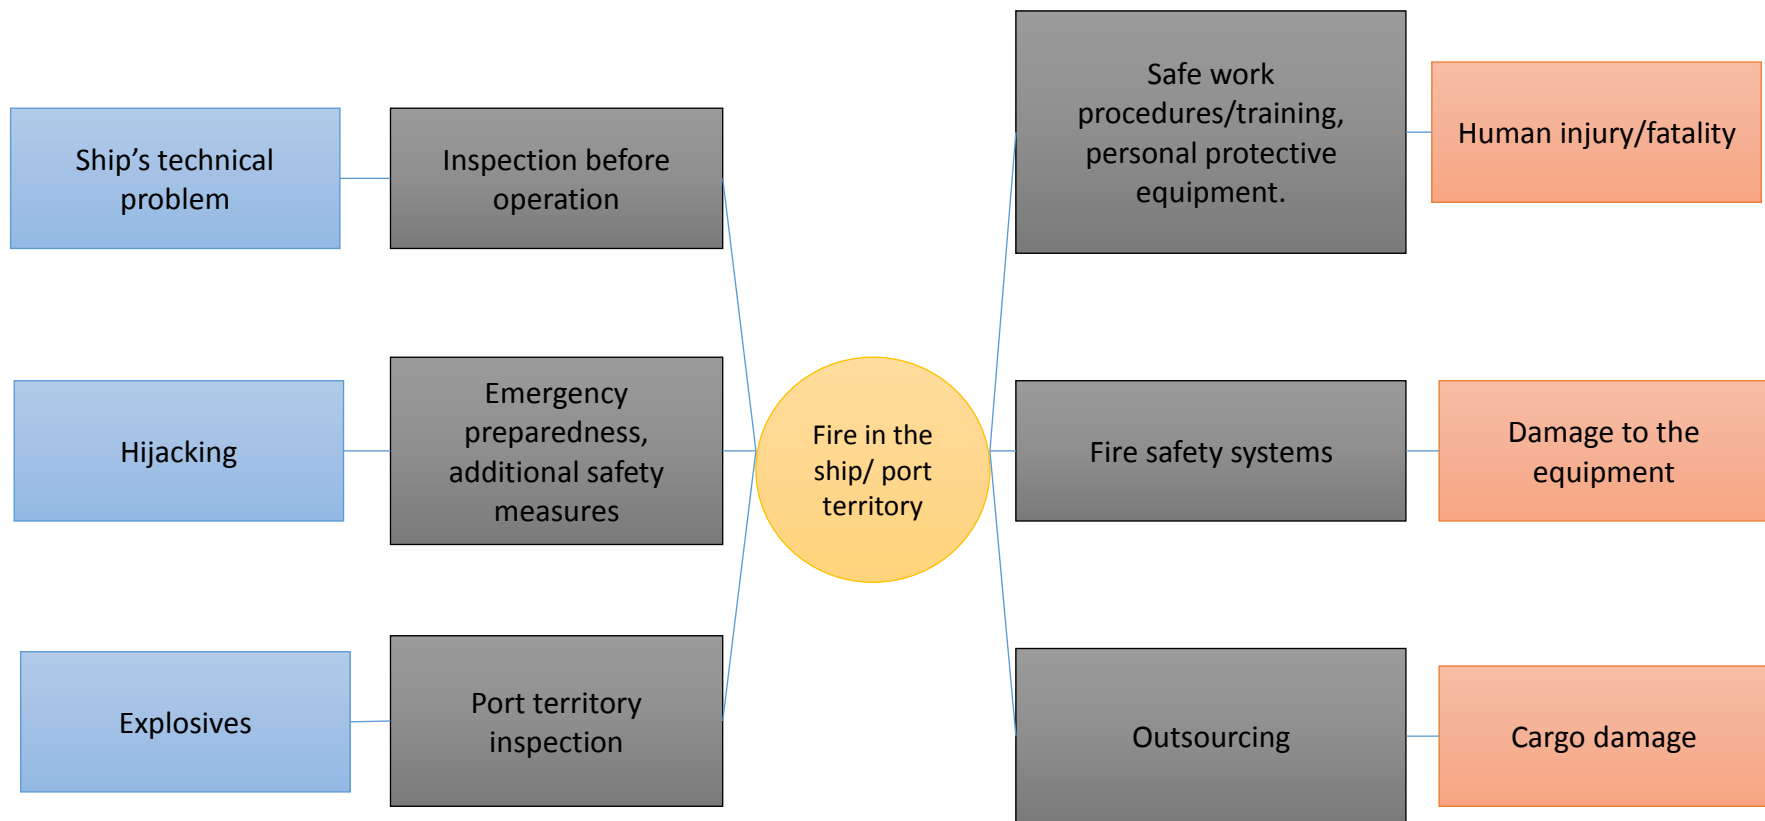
Ship’s technical problem

Inspection before operation

Hijacking

Emergency preparedness, additional safety measures

Explosives

Port territory inspection

Fire in the ship/ port territory

Safe work procedures/training, personal protective equipment.

Human injury/fatality

Fire safety systems

Damage to the equipment

Outsourcing

Cargo damage